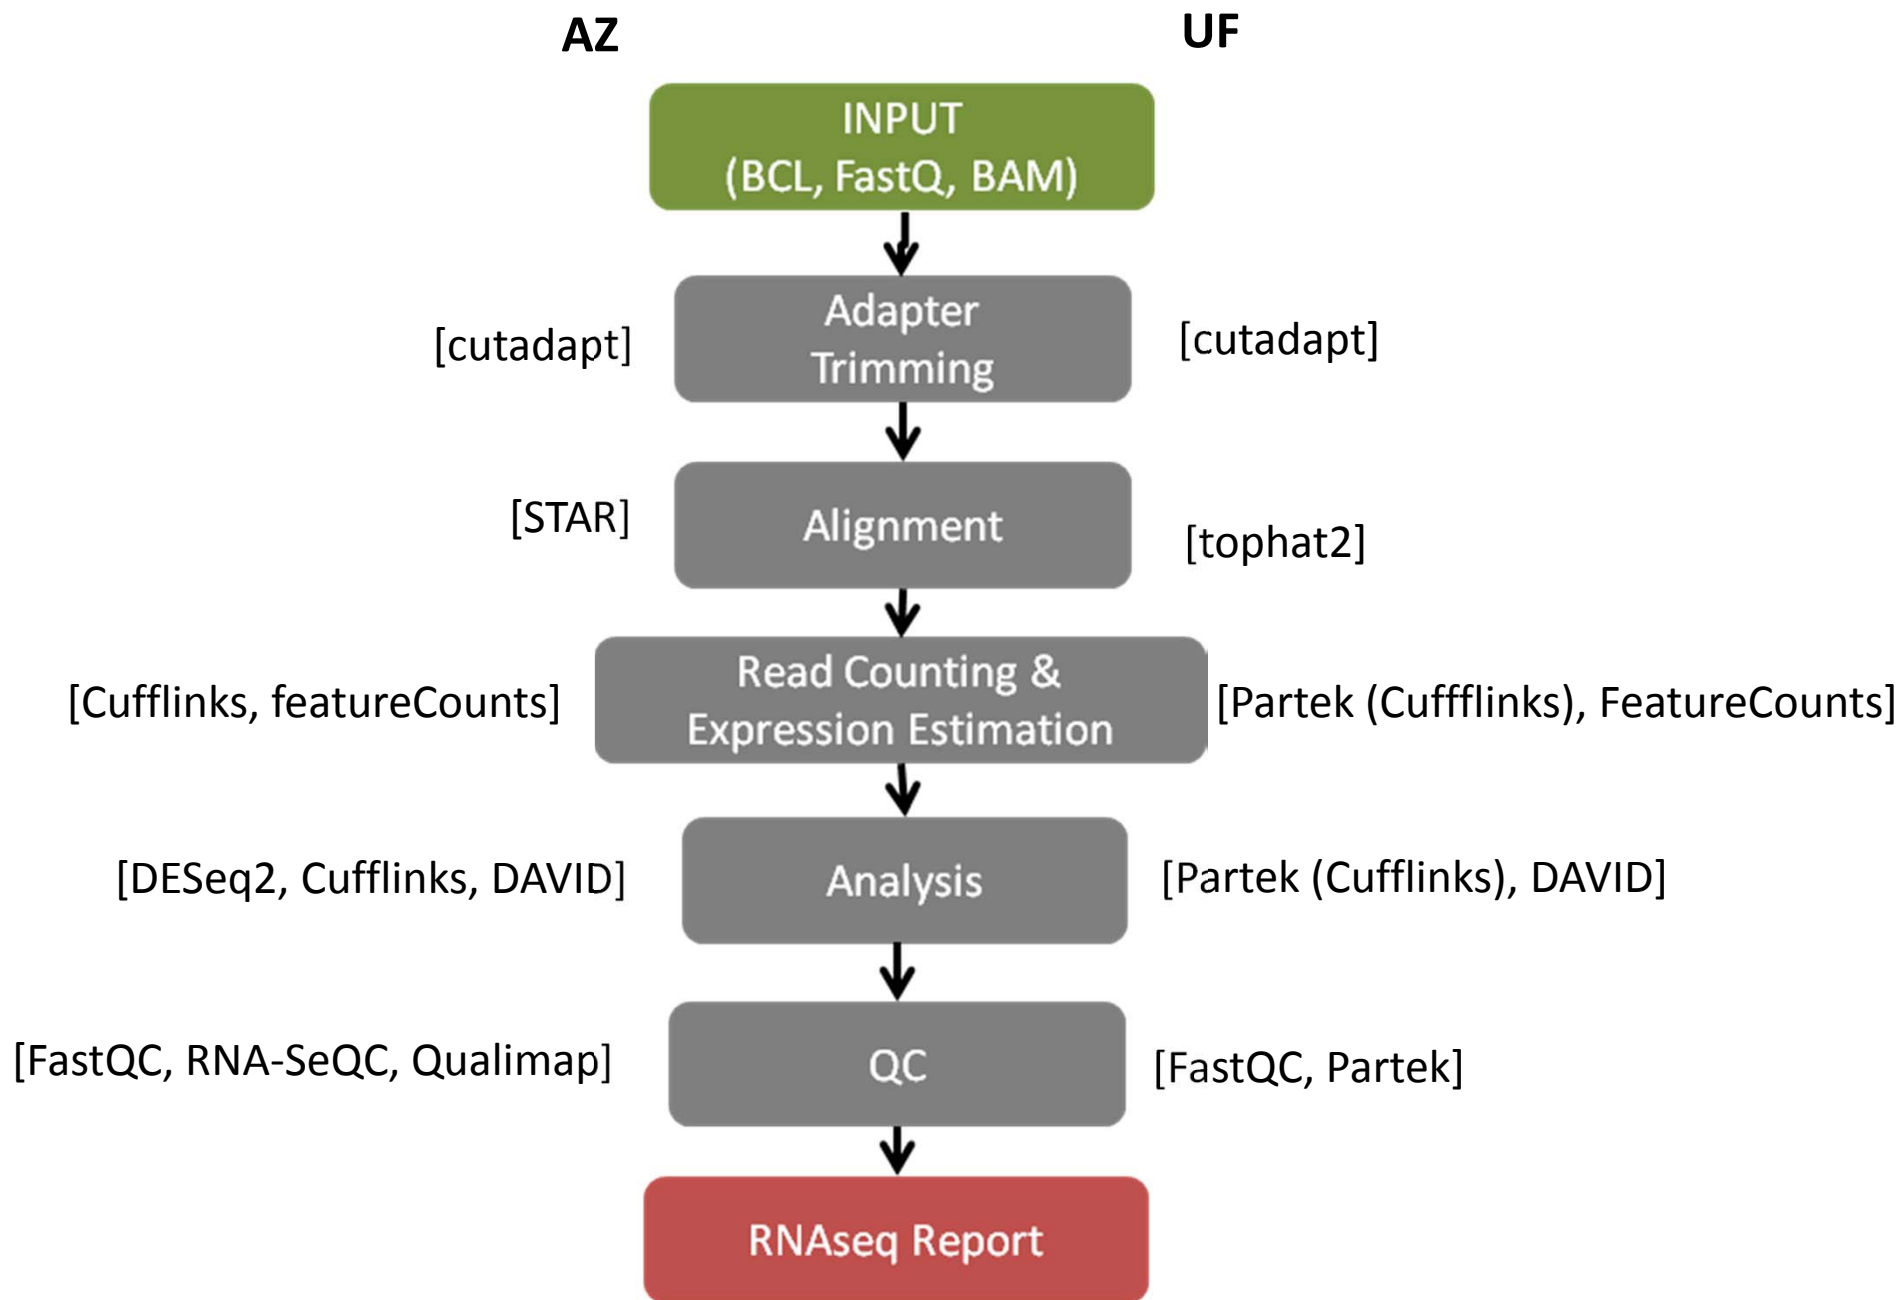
AZ

UF

INPUT
(BCL, FastQ, BAM)

[cutadapt]

Adapter
Trimming

[cutadapt]

[STAR]

Alignment

[tophat2]

[Cufflinks, featureCounts]

Read Counting &
Expression Estimation

[Partek (Cuffflinks), FeatureCounts]

[DESeq2, Cufflinks, DAVID]

Analysis

[Partek (Cufflinks), DAVID]

[FastQC, RNA-SeQC, Qualimap]

QC

[FastQC, Partek]

RNAseq Report